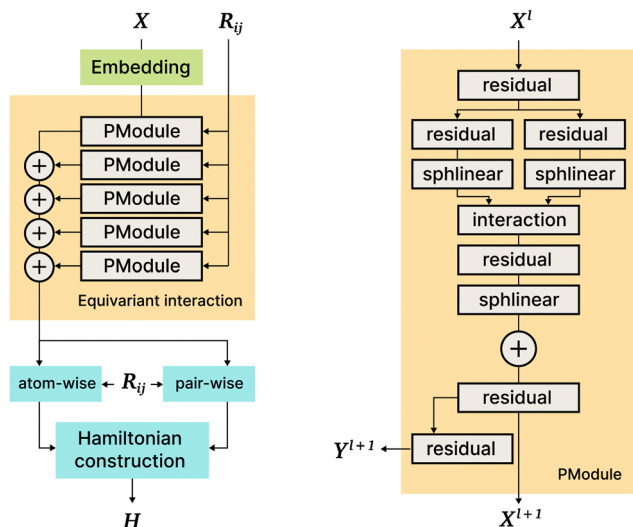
$X$

$R_{ij}$

Embedding

PModule

$+$ PModule

$+$ PModule

$+$ PModule

$+$ PModule

Equivariant interaction

atom-wise

$R_{ij}$

pair-wise

Hamiltonian construction

$H$

$X^{l}$

residual

residual

residual

sphlinear

sphlinear

interaction

residual

sphlinear

$+$

residual

$Y^{l+1}$

residual

PModule

$X^{l+1}$